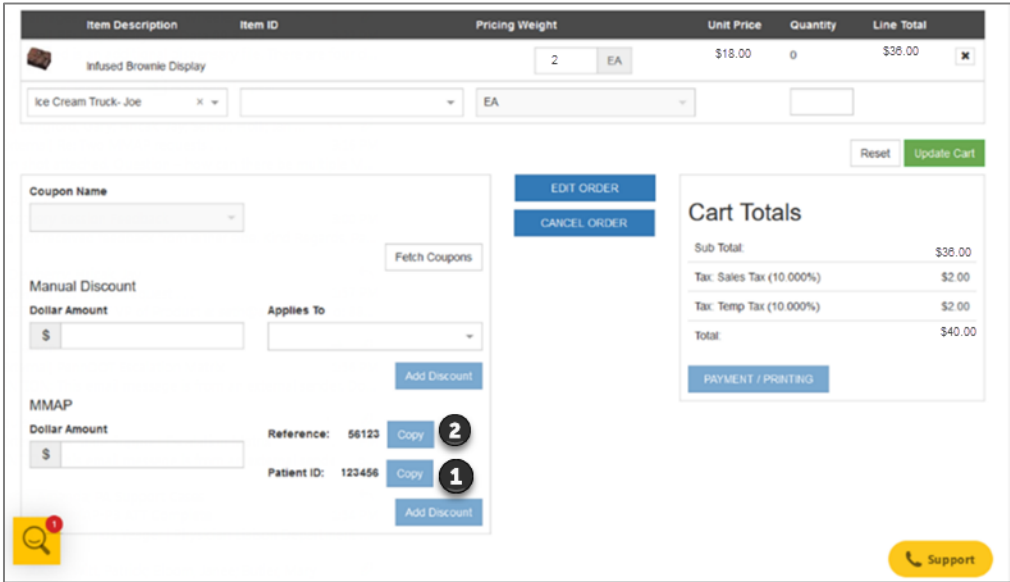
| Item Description | Item ID | Pricing Weight | Unit Price | Quantity | Line Total |
|---|---|---|---|---|---|
| Infused Brownie Display | | 2 EA | \$18.00 | 0 | \$36.00 |

Ice Cream Truck- Joe
EA

Reset
Update Cart

Coupon Name

Fetch Coupons

Manual Discount

Dollar Amount
\$

Applies To

Add Discount

MMAP

Dollar Amount
\$

Reference: 56123 Copy 2

Patient ID: 123456 Copy 1

Add Discount

EDIT ORDER

CANCEL ORDER

Cart Totals

| Sub Total: | \$36.00 |
|---|---|
| Tax: Sales Tax (10.000%) | \$2.00 |
| Tax: Temp Tax (10.000%) | \$2.00 |
| Total: | \$40.00 |

PAYMENT / PRINTING

1

Support